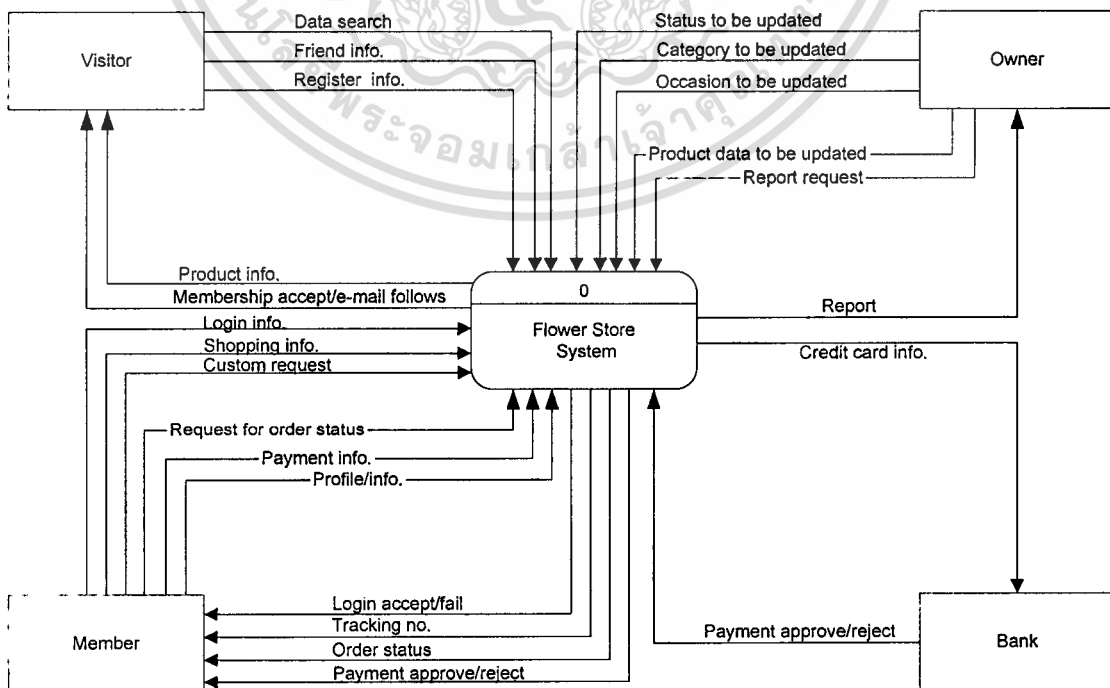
Visitor

Data search

Friend info.

Register info.

Status to be updated

Category to be updated

Occasion to be updated

Owner

Product data to be updated

Report request

Product info.

Membership accept/e-mail follows

0

Flower Store System

Report

Login info.

Shopping info.

Custom request

Credit card info.

Request for order status

Payment info.

Profile/info.

Member

Login accept/fail

Tracking no.

Order status

Payment approve/reject

Payment approve/reject

Bank